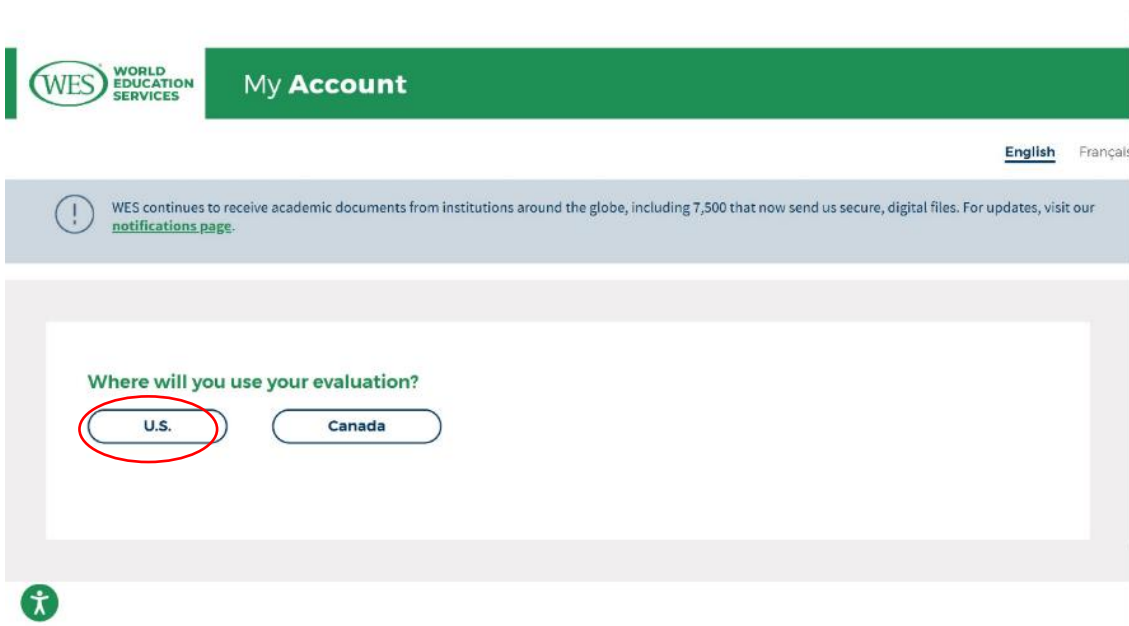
WES WORLD EDUCATION SERVICES

My Account

English Françai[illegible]

WES continues to receive academic documents from institutions around the globe, including 7,500 that now send us secure, digital files. For updates, visit our notifications page.

Where will you use your evaluation?

U.S.

Canada